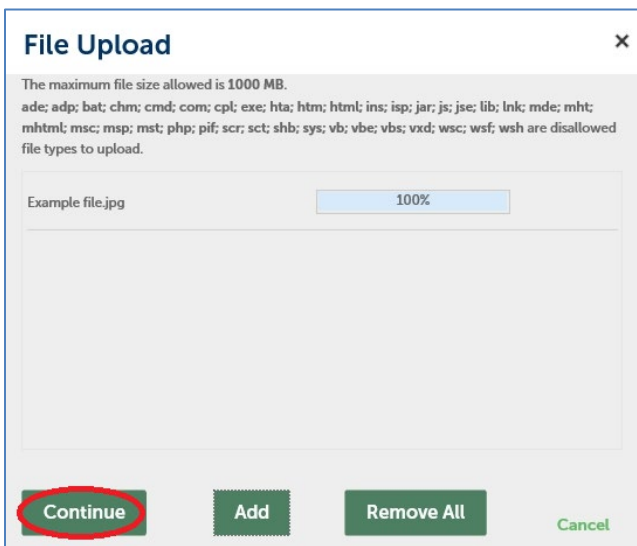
File Upload
×

The maximum file size allowed is 1000 MB.
ade; adp; bat; chm; cmd; com; cpl; exe; hta; htm; html; ins; isp; jar; js; jse; lib; lnk; mde; mht; mhtml; msc; msp; mst; php; pif; scr; sct; shb; sys; vb; vbe; vbs; vxd; wsc; wsf; wsh are disallowed file types to upload.

Example file.jpg 100%

Continue Add Remove All Cancel